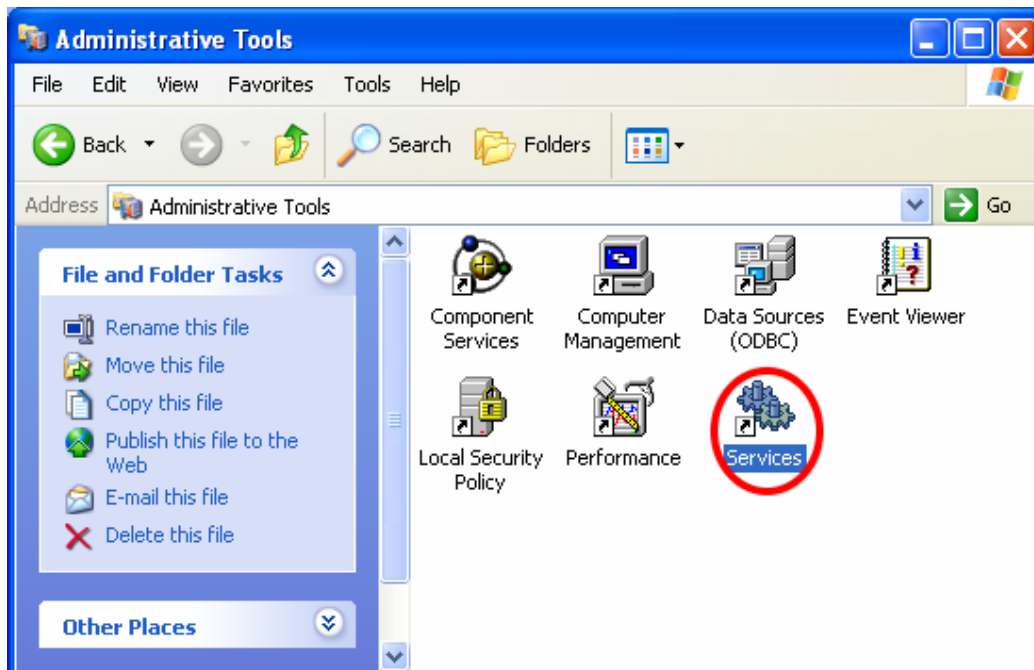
Administrative Tools

File Edit View Favorites Tools Help

Back Search Folders

Address Administrative Tools Go

File and Folder Tasks

Rename this file
Move this file
Copy this file
Publish this file to the Web
E-mail this file
Delete this file

Other Places

Component Services
Computer Management
Data Sources (ODBC)
Event Viewer
Local Security Policy
Performance
Services